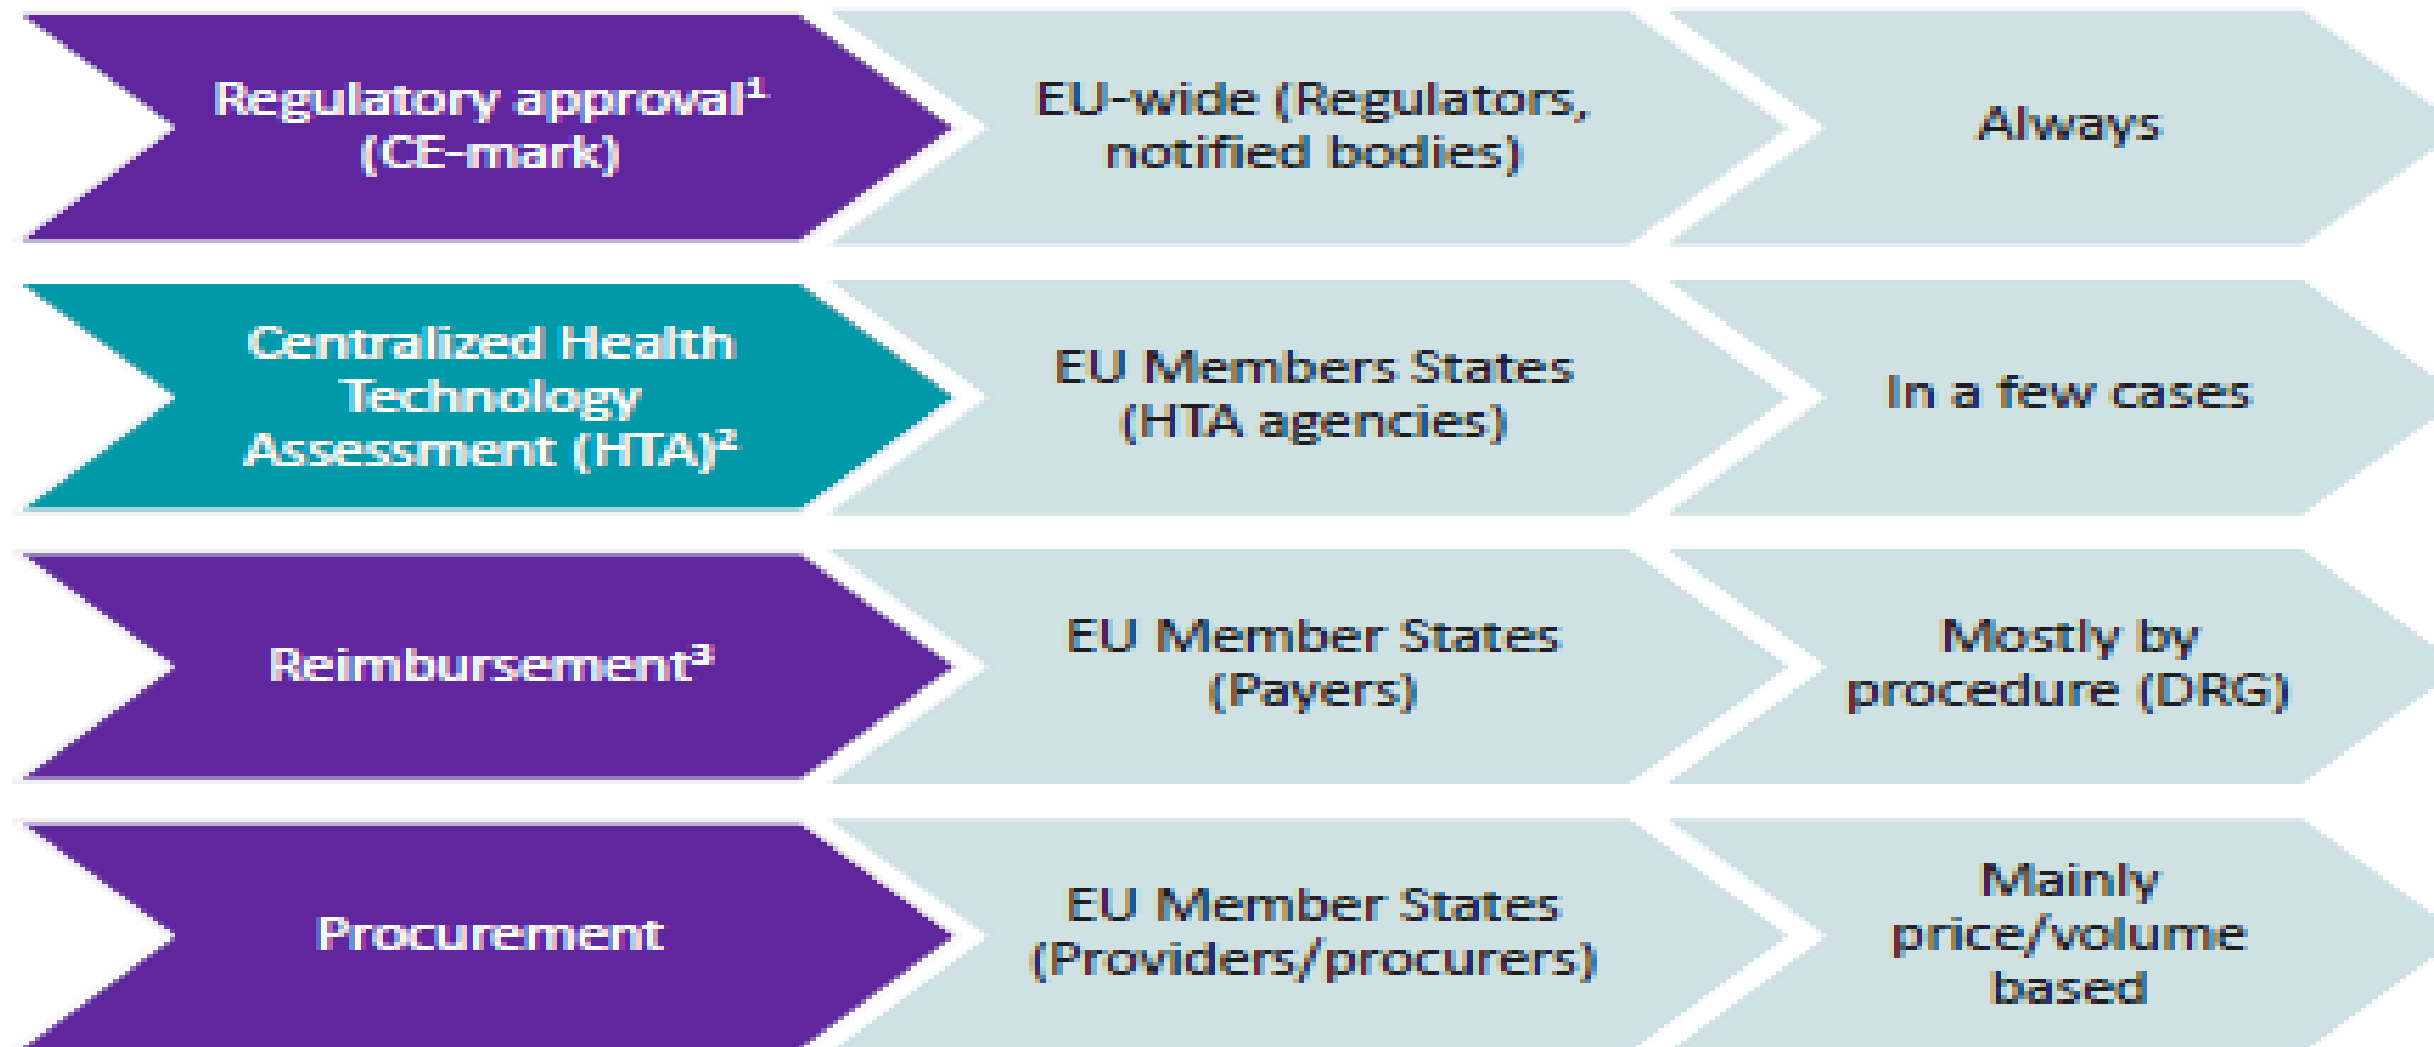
Regulatory approval$^1$ (CE-mark)

EU-wide (Regulators, notified bodies)

Always

Centralized Health Technology Assessment (HTA)$^2$

EU Members States (HTA agencies)

In a few cases

Reimbursement$^3$

EU Member States (Payers)

Mostly by procedure (DRG)

Procurement

EU Member States (Providers/procurers)

Mainly price/volume based